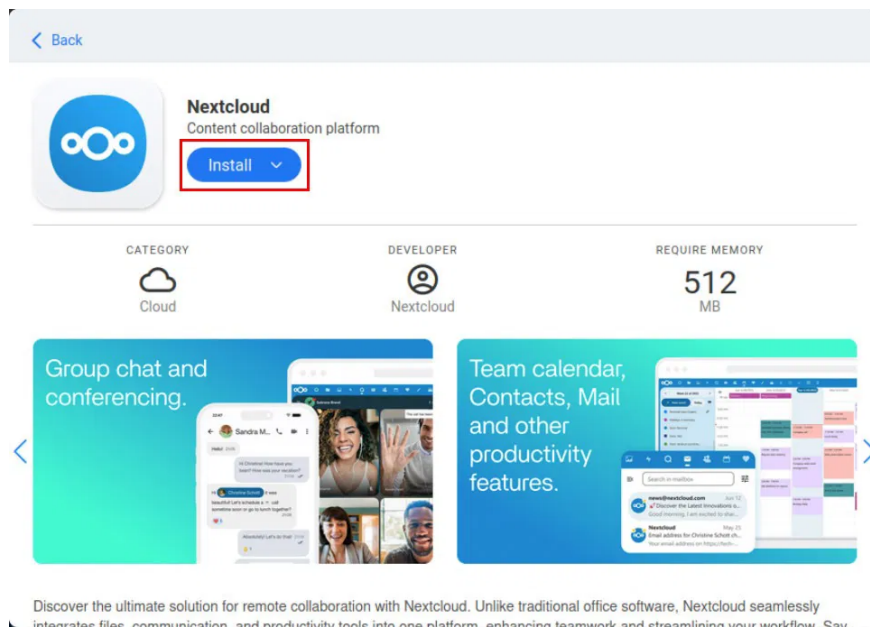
Back

Nextcloud
Content collaboration platform
Install

CATEGORY
Cloud

DEVELOPER
Nextcloud

REQUIRE MEMORY
512
MB

Group chat and conferencing.

Sandra M...

Team calendar, Contacts, Mail and other productivity features.

Search in mailbox

news@nextcloud.com
Discover the Latest Innovations

Nextcloud
Email address for Christine Schott

Discover the ultimate solution for remote collaboration with Nextcloud. Unlike traditional office software, Nextcloud seamlessly integrates files, communication, and productivity tools into one platform, enhancing teamwork and streamlining your workflow. Say